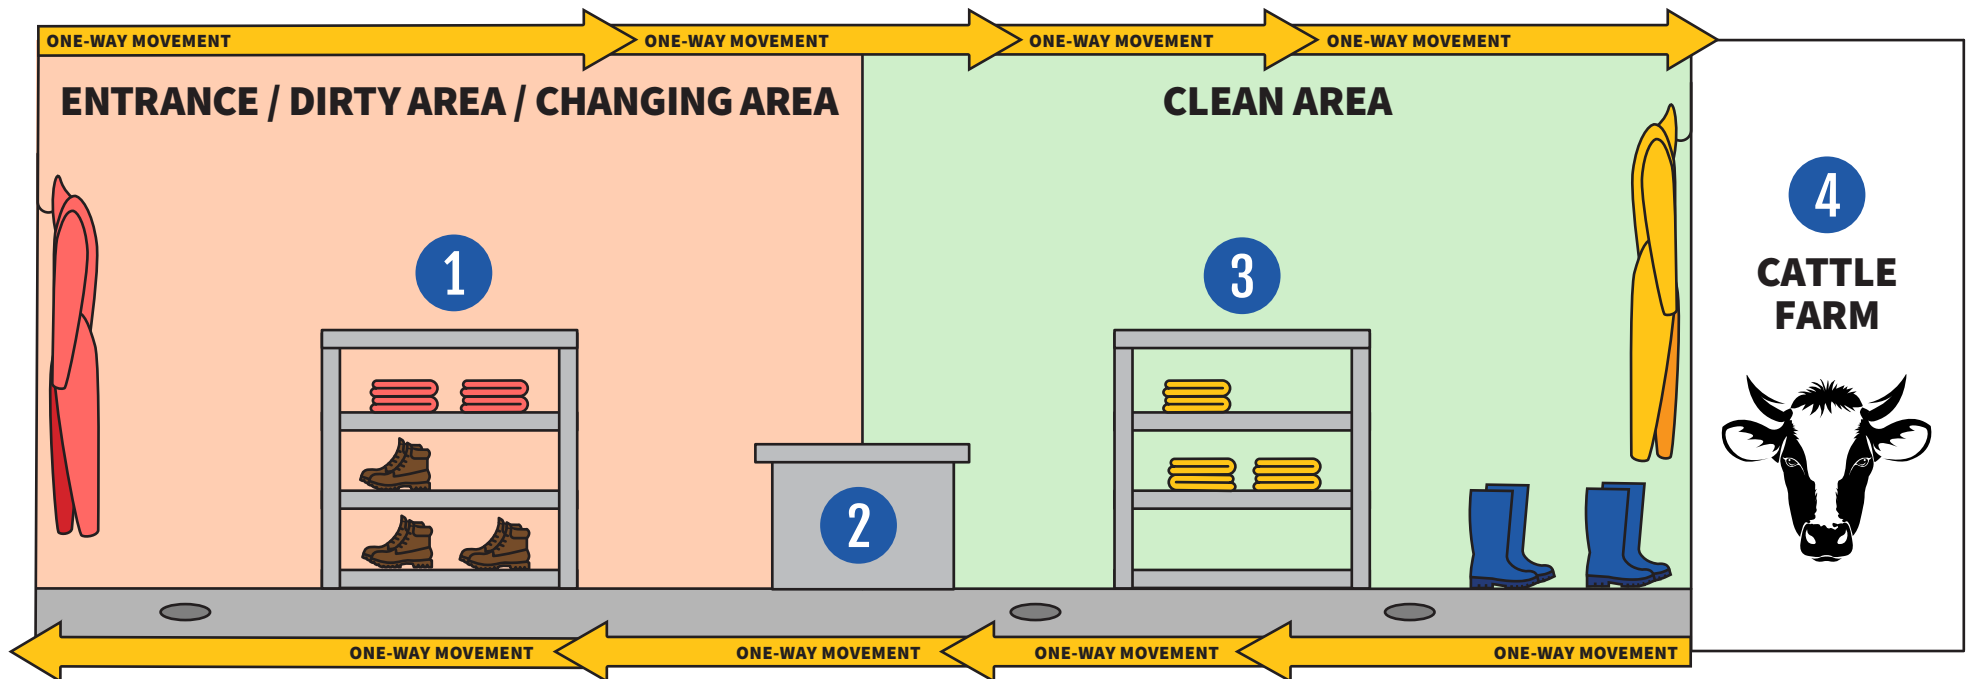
ONE-WAY MOVEMENT
ONE-WAY MOVEMENT
ONE-WAY MOVEMENT
ONE-WAY MOVEMENT

ENTRANCE / DIRTY AREA / CHANGING AREA

CLEAN AREA

1

2

3

4

CATTLE FARM

ONE-WAY MOVEMENT
ONE-WAY MOVEMENT
ONE-WAY MOVEMENT
ONE-WAY MOVEMENT